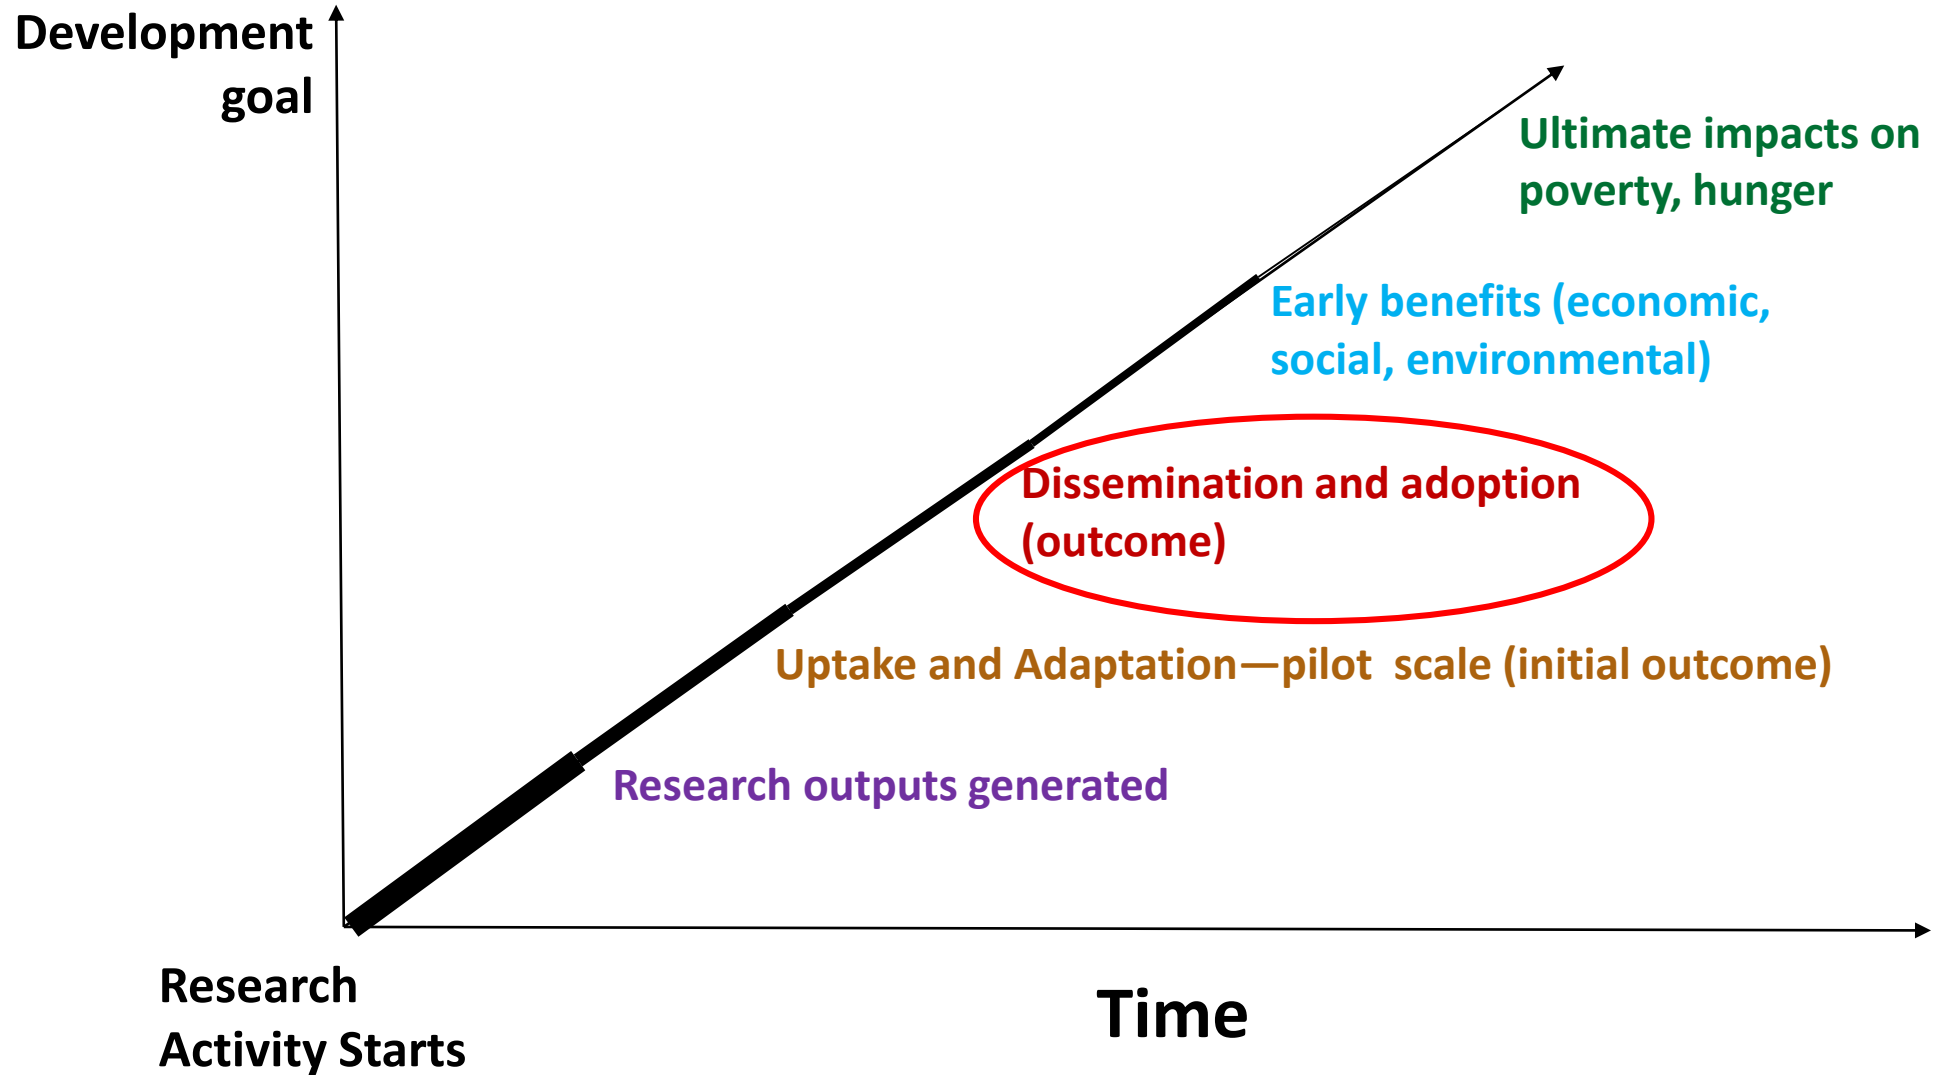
Development goal

Ultimate impacts on poverty, hunger

Early benefits (economic, social, environmental)

Dissemination and adoption (outcome)

Uptake and Adaptation—pilot scale (initial outcome)

Research outputs generated

Research Activity Starts

Time